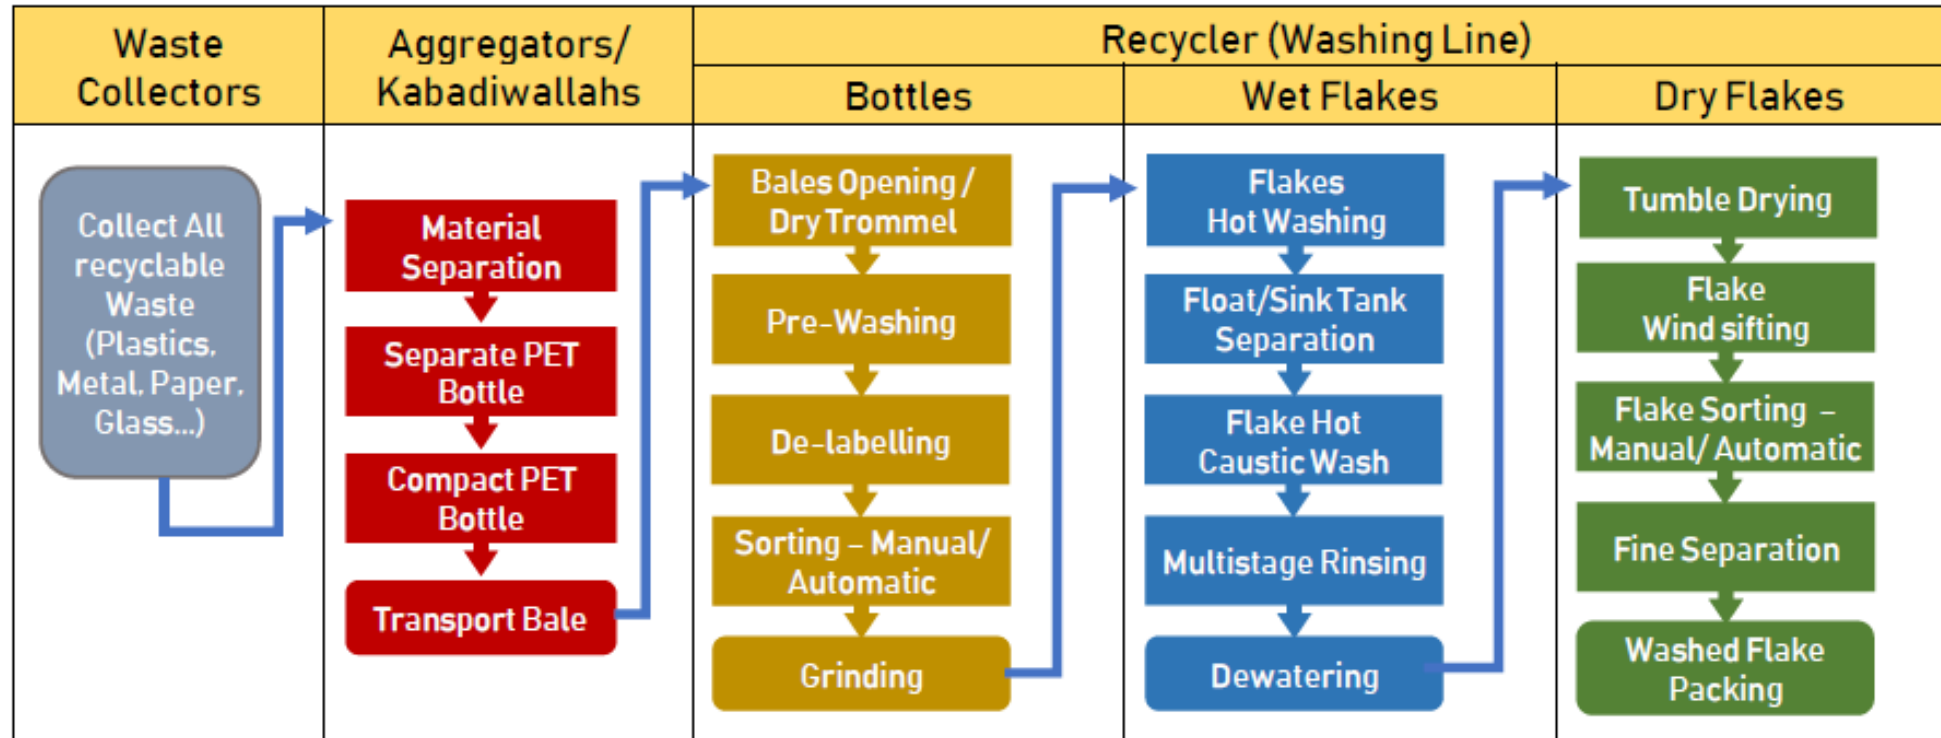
| Waste Collectors | Aggregators/ Kabadiwallahs | Recycler (Washing Line) | | |
|---|---|---|---|---|
| | | Bottles | Wet Flakes | Dry Flakes |

Collect All recyclable Waste (Plastics, Metal, Paper, Glass...)

Material Separation

Separate PET Bottle

Compact PET Bottle

Transport Bale

Bales Opening / Dry Trommel

Pre-Washing

De-labelling

Sorting – Manual/ Automatic

Grinding

Flakes Hot Washing

Float/Sink Tank Separation

Flake Hot Caustic Wash

Multistage Rinsing

Dewatering

Tumble Drying

Flake Wind sifting

Flake Sorting – Manual/ Automatic

Fine Separation

Washed Flake Packing